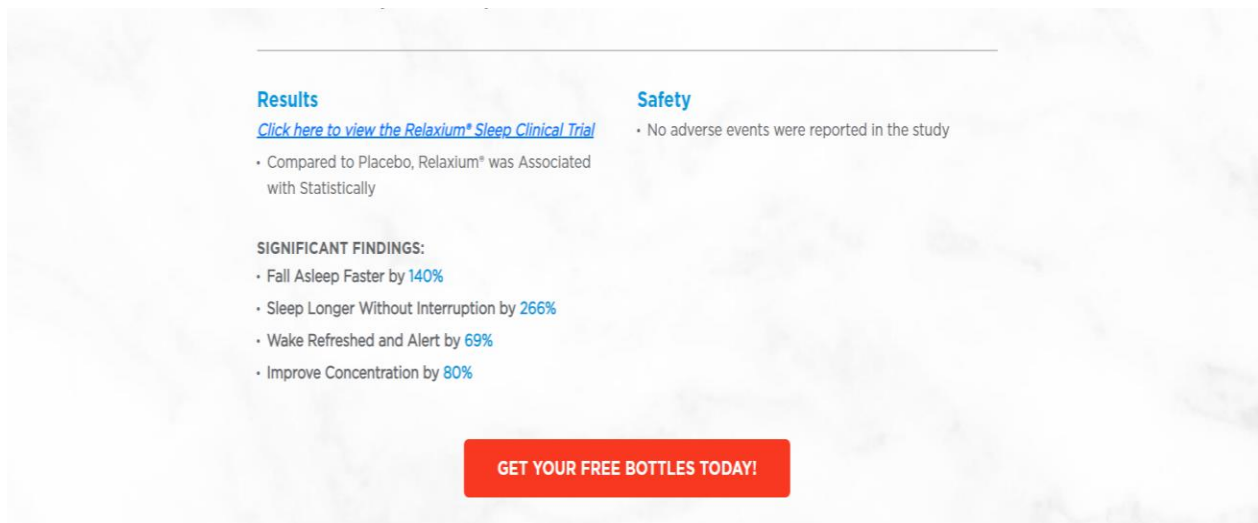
Results

Click here to view the Relaxium® Sleep Clinical Trial

• Compared to Placebo, Relaxium® was Associated with Statistically

SIGNIFICANT FINDINGS:

• Fall Asleep Faster by 140%

• Sleep Longer Without Interruption by 266%

• Wake Refreshed and Alert by 69%

• Improve Concentration by 80%

Safety

• No adverse events were reported in the study

GET YOUR FREE BOTTLES TODAY!